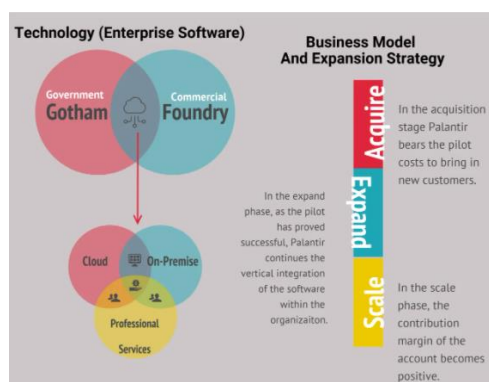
Technology (Enterprise Software)

Government
Gotham

Commercial
Foundry

Cloud

On-Premise

Professional Services

Business Model And Expansion Strategy

Acquire

In the acquisition stage Palantir bears the pilot costs to bring in new customers.

Expand

In the expand phase, as the pilot has proved successful, Palantir continues the vertical integration of the software within the organizaiton.

Scale

In the scale phase, the contribution margin of the account becomes positive.